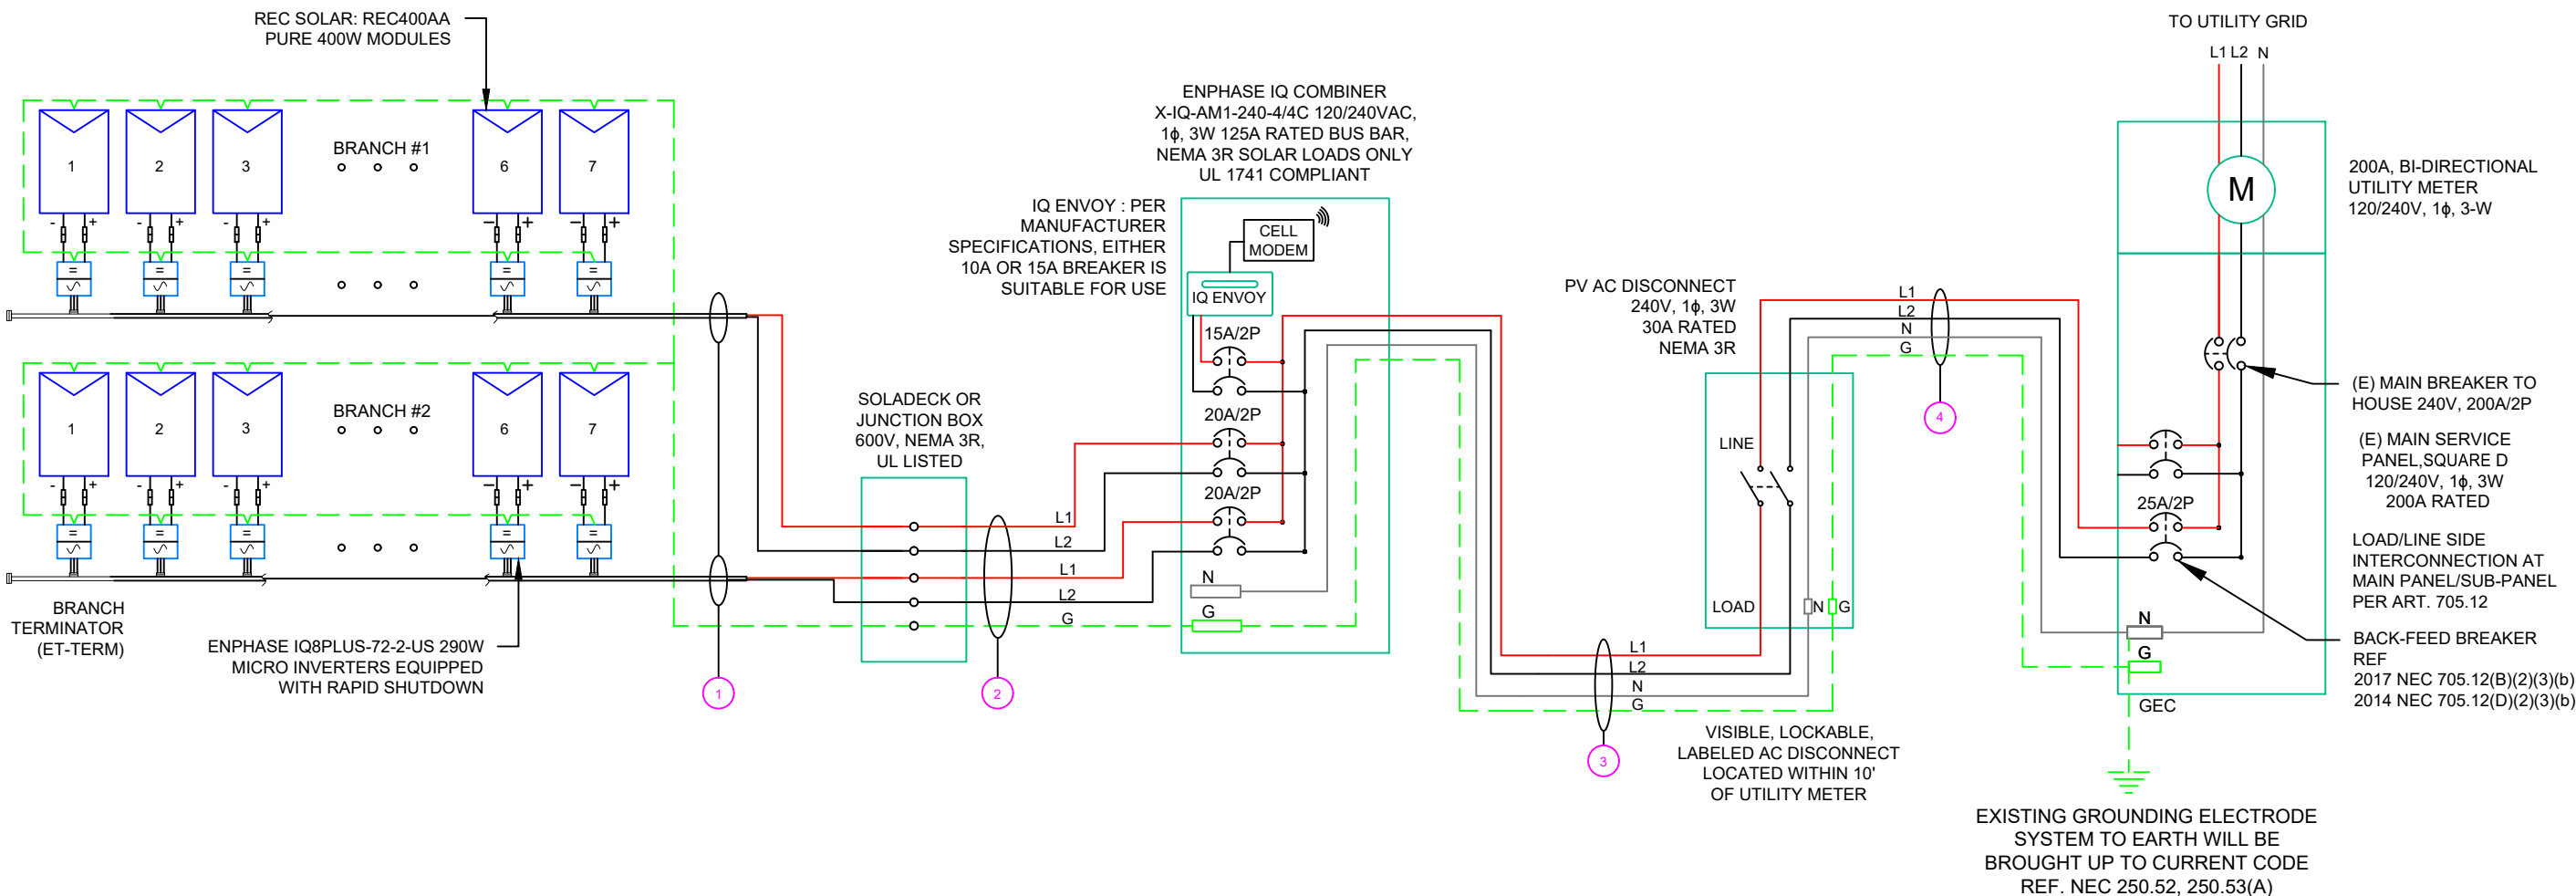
REC SOLAR: REC400AA PURE 400W MODULES

BRANCH #1

1 2 3 6 7

BRANCH #2

1 2 3 6 7

BRANCH TERMINATOR (ET-TERM)

ENPHASE IQ8PLUS-72-2-US 290W MICRO INVERTERS EQUIPPED WITH RAPID SHUTDOWN

1

SOLADECK OR JUNCTION BOX 600V, NEMA 3R, UL LISTED

L1
L2
L1
L2
G

2

ENPHASE IQ COMBINER X-IQ-AM1-240-4/4C 120/240VAC, 1ϕ, 3W 125A RATED BUS BAR, NEMA 3R SOLAR LOADS ONLY UL 1741 COMPLIANT

IQ ENVOY : PER MANUFACTURER SPECIFICATIONS, EITHER 10A OR 15A BREAKER IS SUITABLE FOR USE

CELL MODEM

IQ ENVOY

15A/2P

20A/2P

20A/2P

N

G

PV AC DISCONNECT 240V, 1ϕ, 3W 30A RATED NEMA 3R

LINE

LOAD

N G

L1
L2
N
G

3

VISIBLE, LOCKABLE, LABELED AC DISCONNECT LOCATED WITHIN 10' OF UTILITY METER

L1
L2
N
G

4

TO UTILITY GRID

L1 L2 N

M

200A, BI-DIRECTIONAL UTILITY METER 120/240V, 1ϕ, 3-W

(E) MAIN BREAKER TO HOUSE 240V, 200A/2P

(E) MAIN SERVICE PANEL,SQUARE D 120/240V, 1ϕ, 3W 200A RATED

25A/2P

LOAD/LINE SIDE INTERCONNECTION AT MAIN PANEL/SUB-PANEL PER ART. 705.12

N

G

BACK-FEED BREAKER REF 2017 NEC 705.12(B)(2)(3)(b) 2014 NEC 705.12(D)(2)(3)(b)

GEC

EXISTING GROUNDING ELECTRODE SYSTEM TO EARTH WILL BE BROUGHT UP TO CURRENT CODE REF. NEC 250.52, 250.53(A)